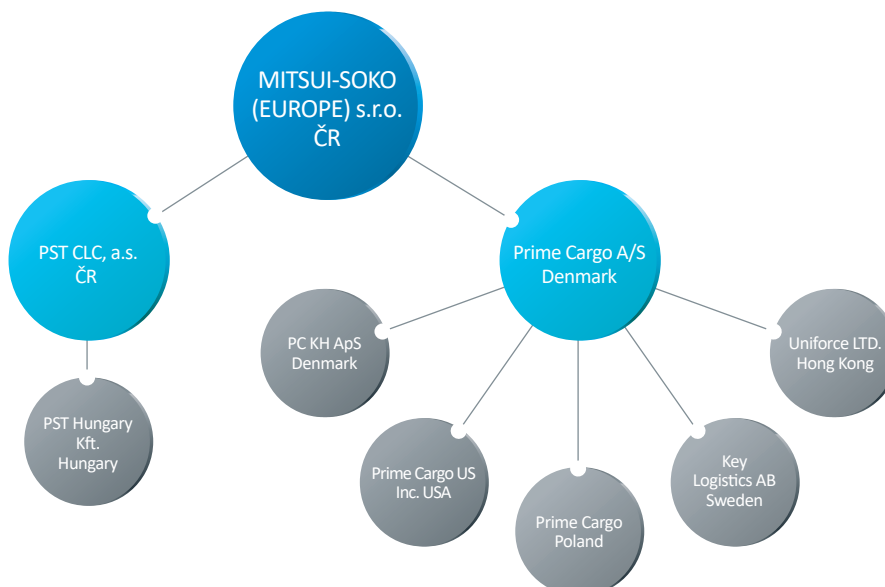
MITSUI-SOKO (EUROPE) s.r.o. ČR

PST CLC, a.s. ČR

Prime Cargo A/S Denmark

PST Hungary Kft. Hungary

PC KH ApS Denmark

Uniforce LTD. Hong Kong

Prime Cargo US Inc. USA

Prime Cargo Poland

Key Logistics AB Sweden